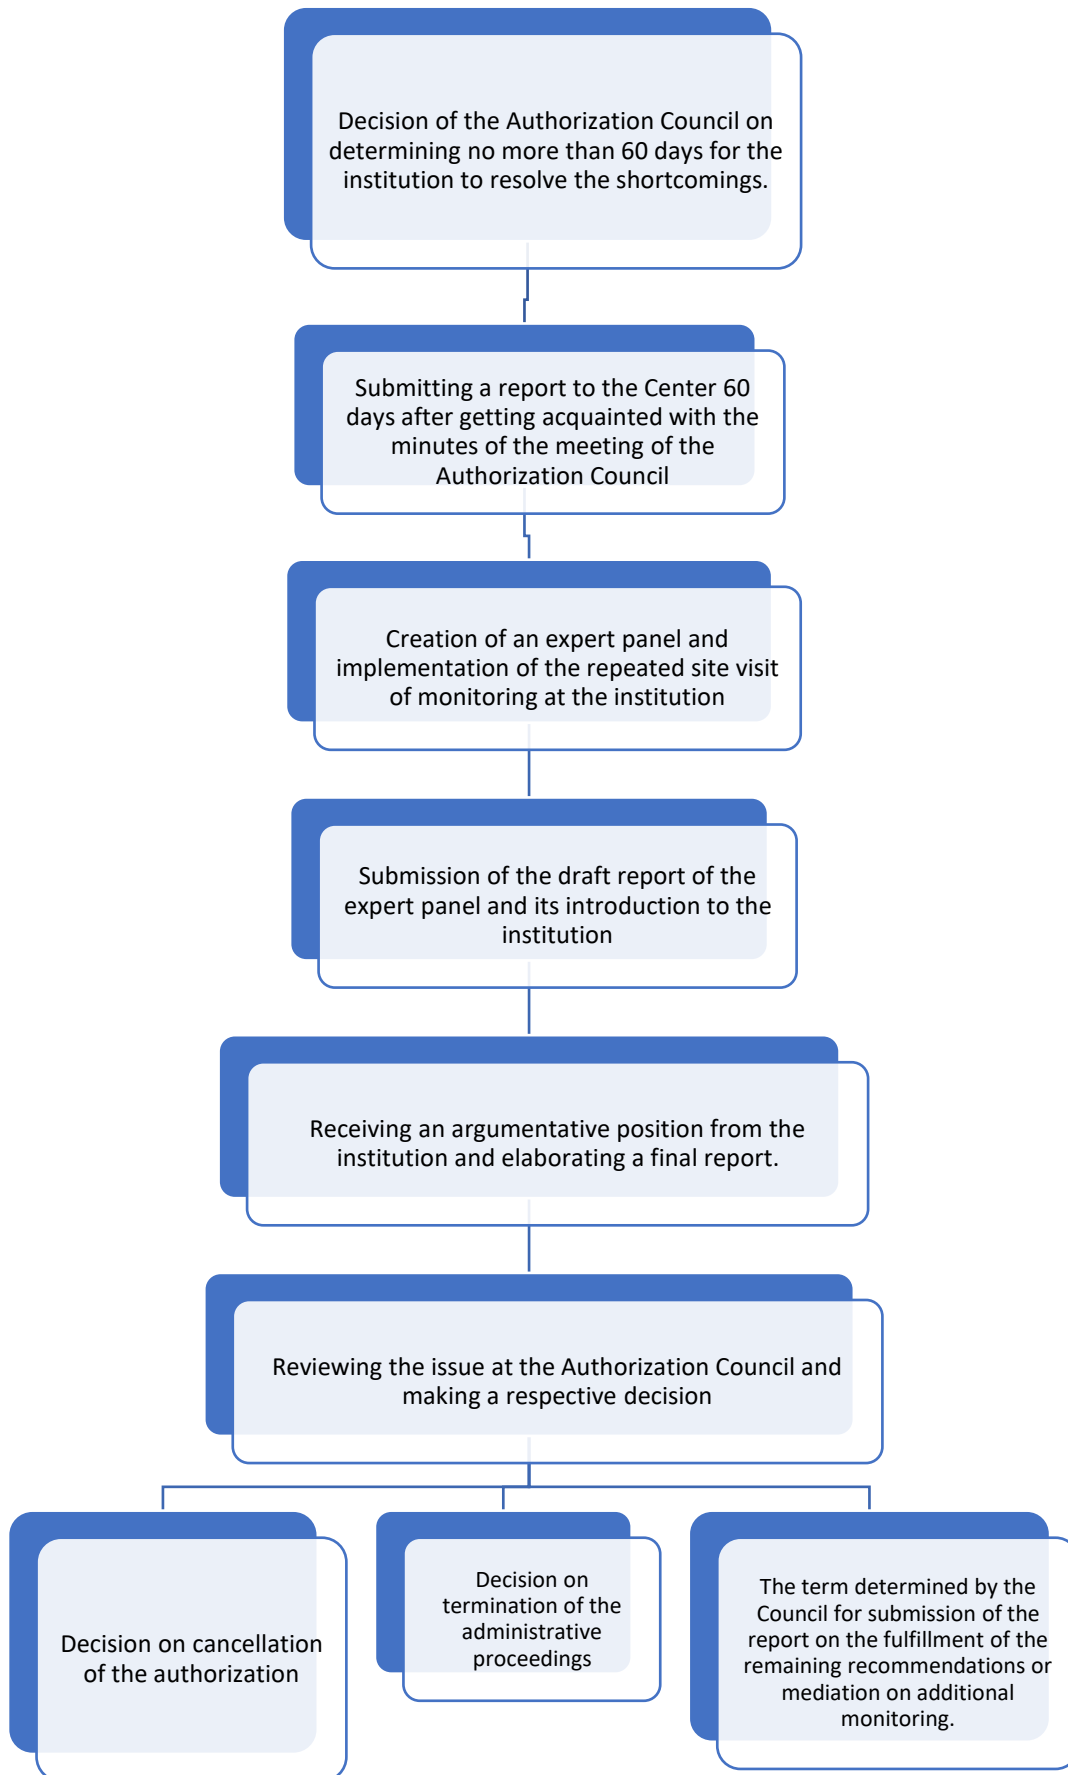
Decision of the Authorization Council on determining no more than 60 days for the institution to resolve the shortcomings.

Submitting a report to the Center 60 days after getting acquainted with the minutes of the meeting of the Authorization Council

Creation of an expert panel and implementation of the repeated site visit of monitoring at the institution

Submission of the draft report of the expert panel and its introduction to the institution

Receiving an argumentative position from the institution and elaborating a final report.

Reviewing the issue at the Authorization Council and making a respective decision

Decision on cancellation of the authorization

Decision on termination of the administrative proceedings

The term determined by the Council for submission of the report on the fulfillment of the remaining recommendations or mediation on additional monitoring.